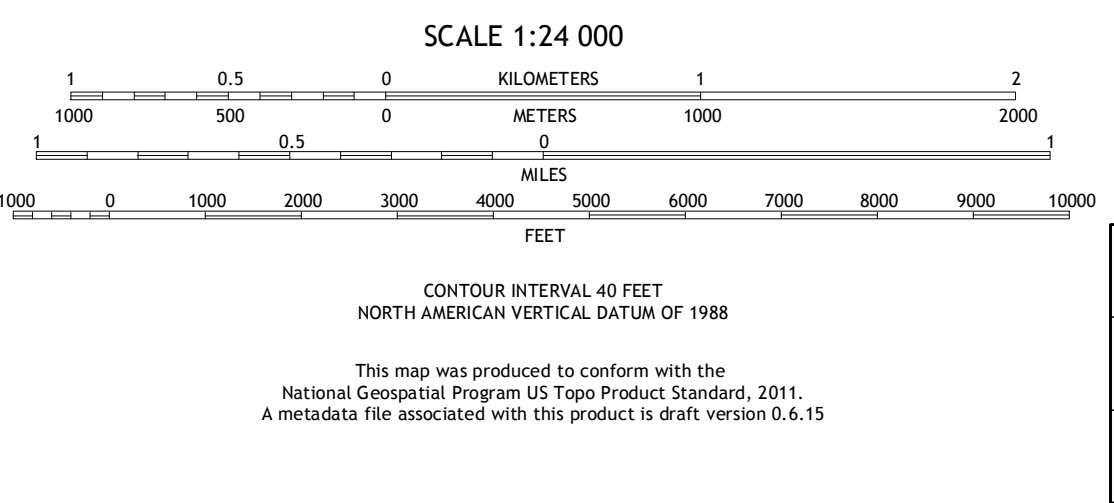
SCALE 1:24 000

1 0.5 0 KILOMETERS 1 2

1000 500 0 METERS 1000 2000

1 0.5 0 1

MILES

1000 0 1000 2000 3000 4000 5000 6000 7000 8000 9000 10000

FEET

CONTOUR INTERVAL 40 FEET
NORTH AMERICAN VERTICAL DATUM OF 1988

This map was produced to conform with the National Geospatial Program US Topo Product Standard, 2011. A metadata file associated with this product is draft version 0.6.15